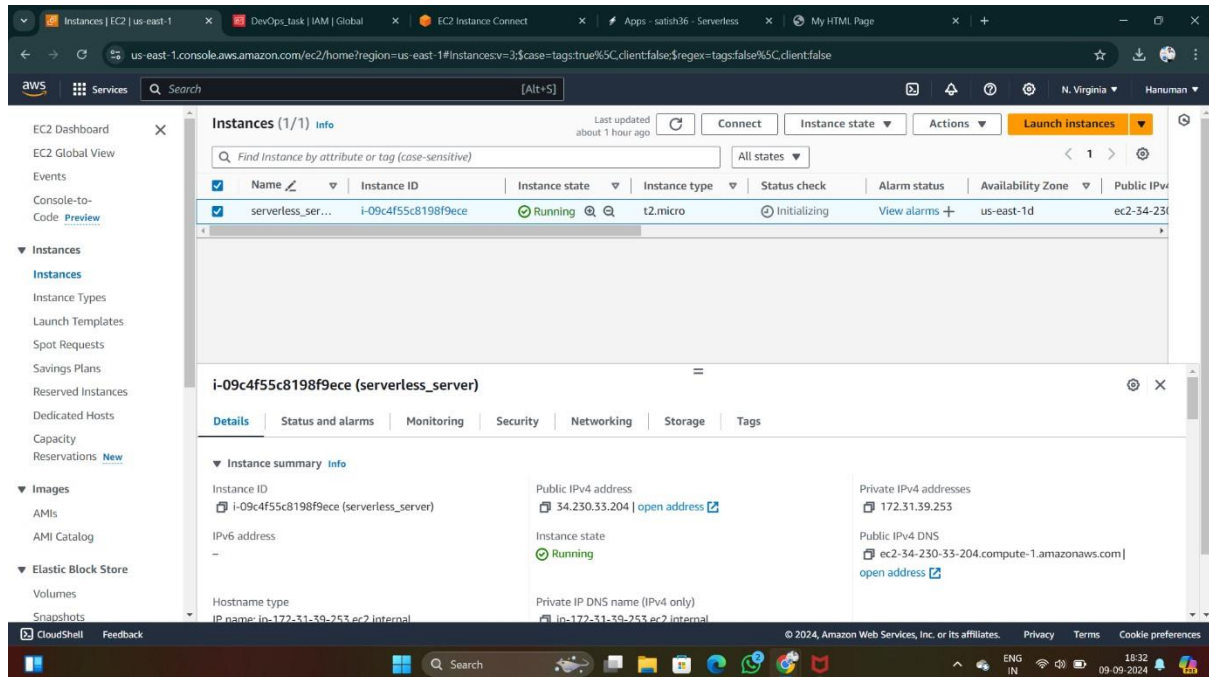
Instances | EC2 | us-east-1 × DevOps_task | IAM | Global × EC2 Instance Connect × Apps - satish36 - Serverless × My HTML Page × +

us-east-1.console.aws.amazon.com/ec2/home?region=us-east-1#Instances:v=3;$case=tags:true%5C,client:false;$regex=tags:false%5C,client:false

aws Services Search [Alt+S] N. Virginia ▼ Hanuman ▼

EC2 Dashboard
EC2 Global View
Events
Console-to-Code Preview

▼ Instances
Instances
Instance Types
Launch Templates
Spot Requests
Savings Plans
Reserved Instances
Dedicated Hosts
Capacity Reservations New

▼ Images
AMIs
AMI Catalog

▼ Elastic Block Store
Volumes
Snapshots

Instances (1/1) Info
Last updated about 1 hour ago
Connect
Instance state ▼
Actions ▼
Launch instances ▼

Find Instance by attribute or tag (case-sensitive)
All states ▼
< 1 >

| | Name | Instance ID | Instance state | Instance type | Status check | Alarm status | Availability Zone | Public IPv |
|---|---|---|---|---|---|---|---|---|
| ☑ | serverless_ser... | i-09c4f55c8198f9ece | Running | t2.micro | Initializing | View alarms + | us-east-1d | ec2-34-23 |

i-09c4f55c8198f9ece (serverless_server)

Details | Status and alarms | Monitoring | Security | Networking | Storage | Tags

▼ Instance summary Info

Instance ID
i-09c4f55c8198f9ece (serverless_server)

Public IPv4 address
34.230.33.204 | open address

Private IPv4 addresses
172.31.39.253

IPv6 address
–

Instance state
Running

Public IPv4 DNS
ec2-34-230-33-204.compute-1.amazonaws.com | open address

Hostname type
IP name: ip-172-31-39-253.ec2.internal

Private IP DNS name (IPv4 only)
ip-172-31-39-253.ec2.internal

CloudShell Feedback
© 2024, Amazon Web Services, Inc. or its affiliates. Privacy Terms Cookie preferences

Search
ENG IN 18:32 09-09-2024